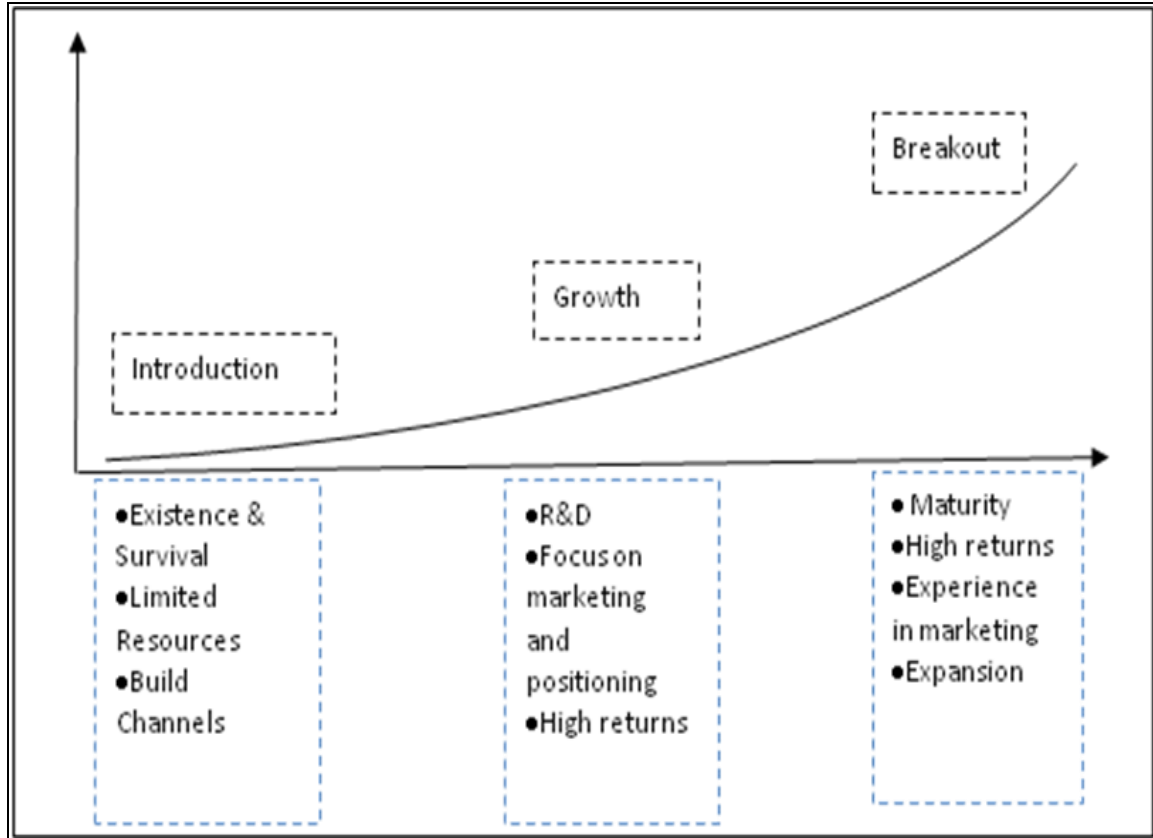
Breakout

Growth

Introduction

•Existence & Survival
•Limited Resources
•Build Channels

•R&D
•Focus on marketing and positioning
•High returns

• Maturity
•High returns
•Experience in marketing
•Expansion